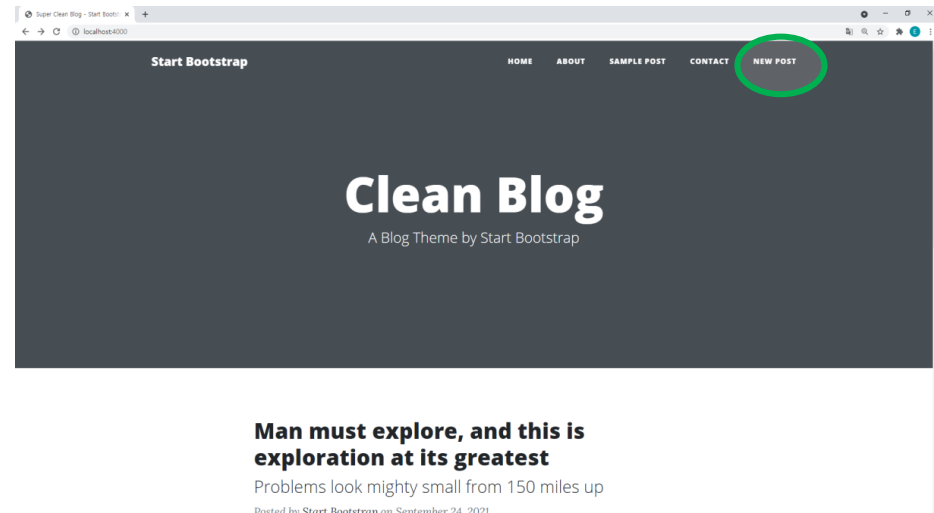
Super Clean Blog - Start Bootst ×
+
localhost:4000

Start Bootstrap

HOME ABOUT SAMPLE POST CONTACT NEW POST

Clean Blog

A Blog Theme by Start Bootstrap

Man must explore, and this is exploration at its greatest

Problems look mighty small from 150 miles up

Posted by Start Bootstrap on September 24, 2021